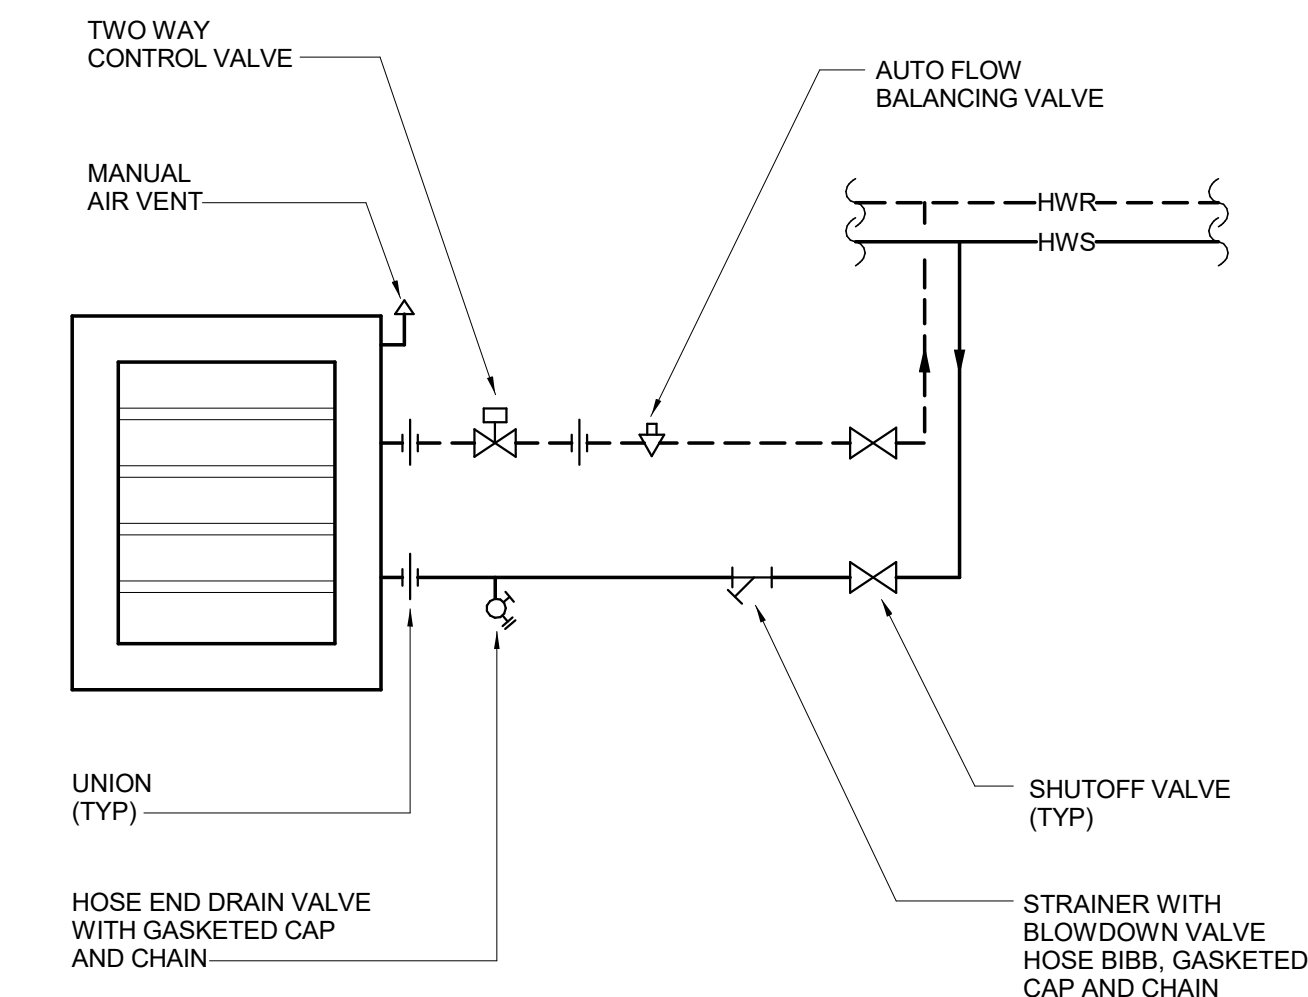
TWO WAY
CONTROL VALVE

AUTO FLOW
BALANCING VALVE

MANUAL
AIR VENT

HWR

HWS

UNION
(TYP)

SHUTOFF VALVE
(TYP)

HOSE END DRAIN VALVE
WITH GASKETED CAP
AND CHAIN

STRAINER WITH
BLOWDOWN VALVE
HOSE BIBB, GASKETED
CAP AND CHAIN